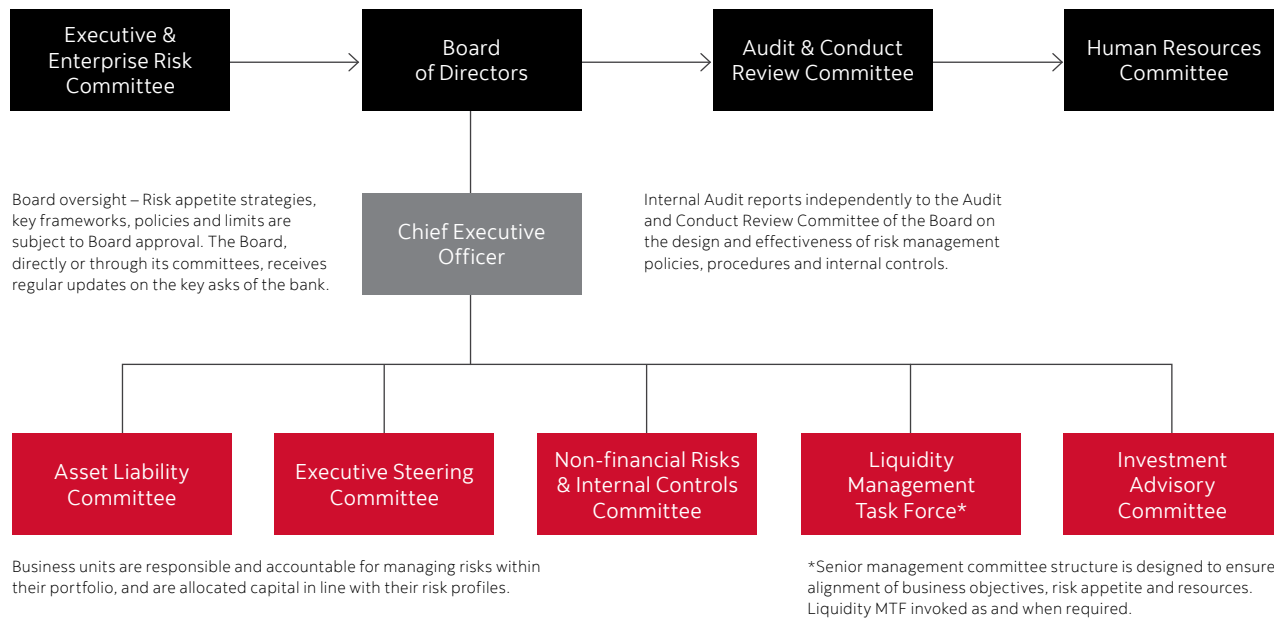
Executive & Enterprise Risk Committee

Board of Directors

Audit & Conduct Review Committee

Human Resources Committee

Board oversight – Risk appetite strategies, key frameworks, policies and limits are subject to Board approval. The Board, directly or through its committees, receives regular updates on the key asks of the bank.

Chief Executive Officer

Internal Audit reports independently to the Audit and Conduct Review Committee of the Board on the design and effectiveness of risk management policies, procedures and internal controls.

Asset Liability Committee

Executive Steering Committee

Non-financial Risks & Internal Controls Committee

Liquidity Management Task Force*

Investment Advisory Committee

Business units are responsible and accountable for managing risks within their portfolio, and are allocated capital in line with their risk profiles.

*Senior management committee structure is designed to ensure alignment of business objectives, risk appetite and resources. Liquidity MTF invoked as and when required.